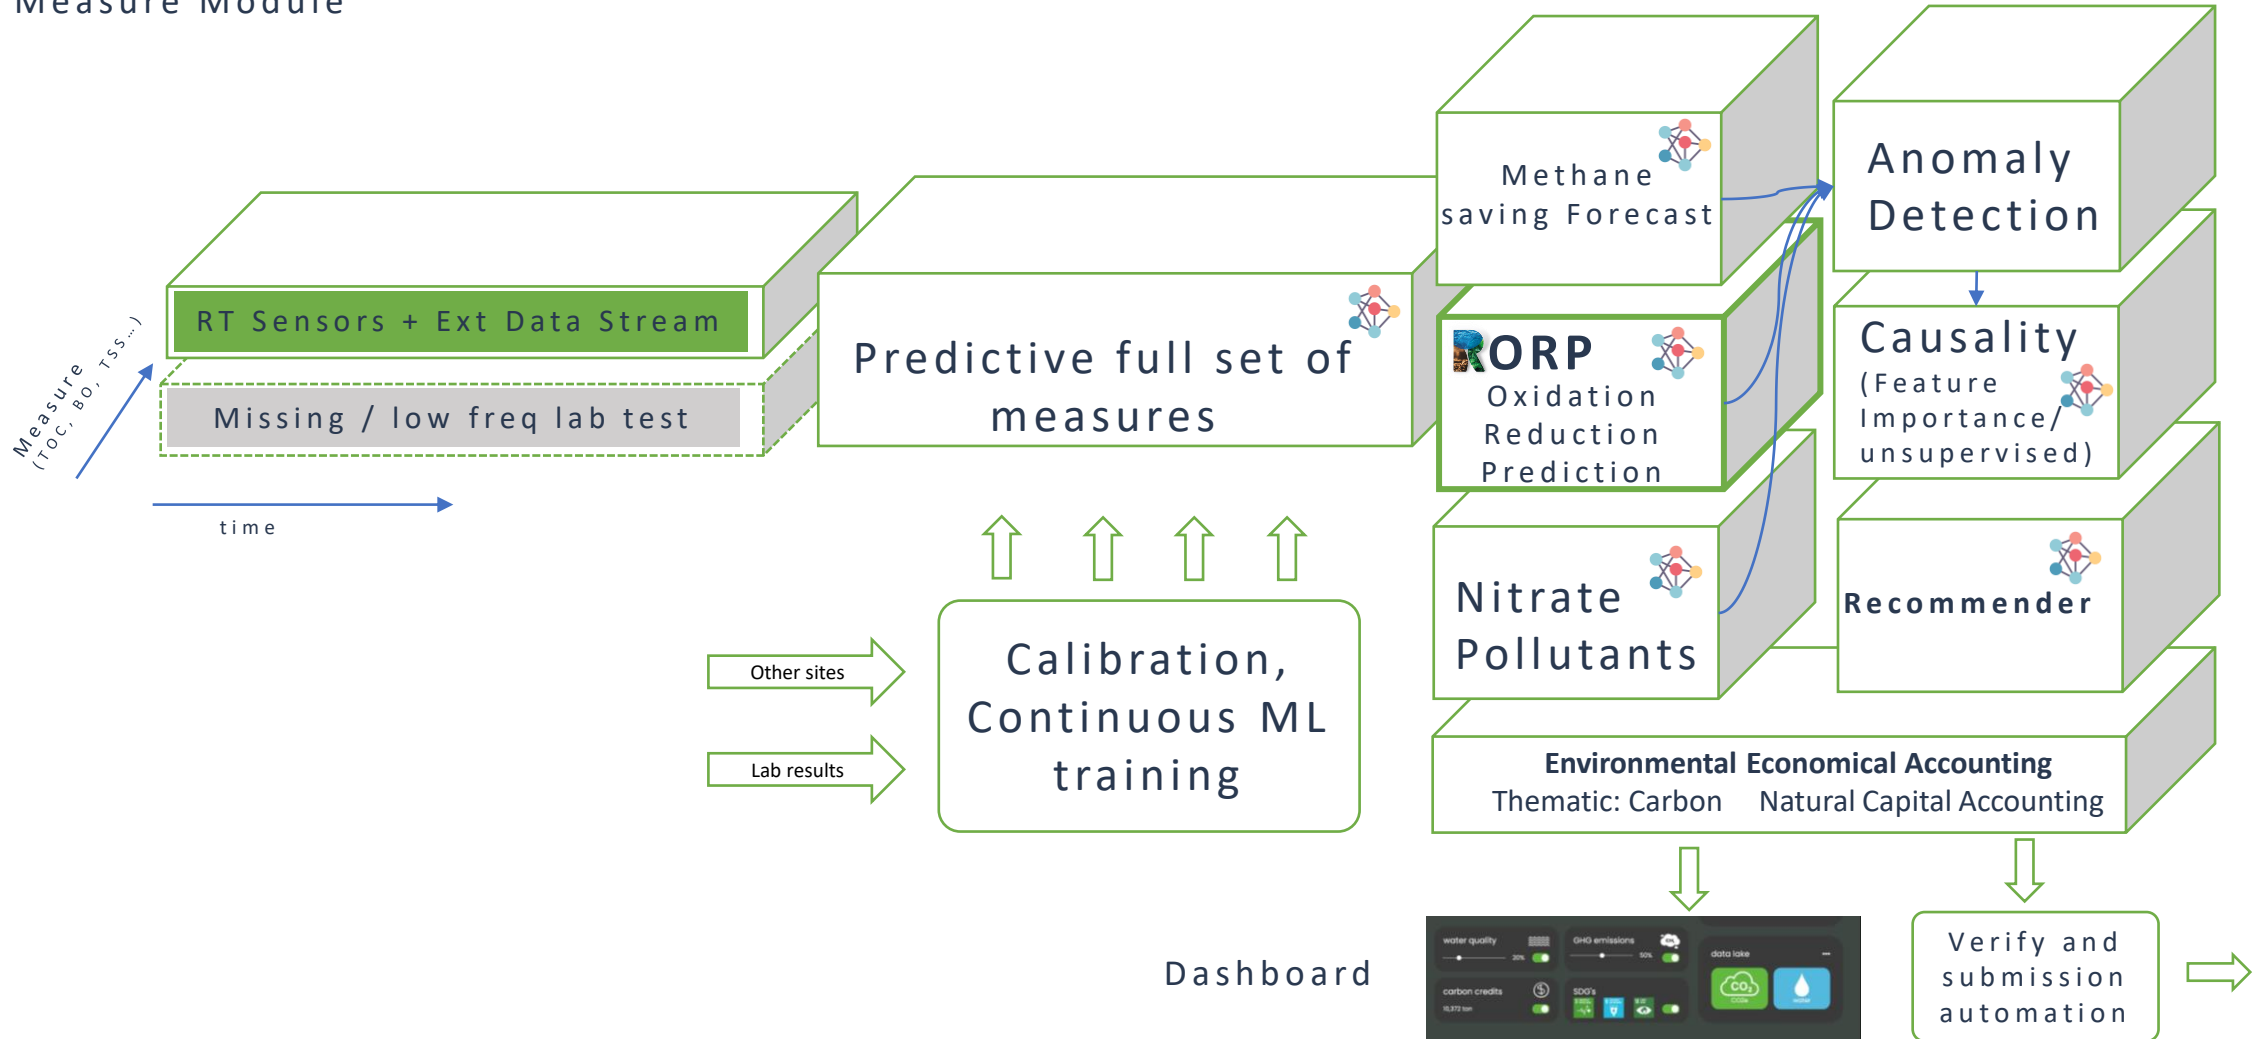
Measure Module

RT Sensors + Ext Data Stream

Missing / low freq lab test

Measure (TOC, BO, TSS...)

time

Predictive full set of measures

Methane saving Forecast

ORP Oxidation Reduction Prediction

Nitrate Pollutants

Anomaly Detection

Causality (Feature Importance/ unsupervised)

Recommender

Other sites

Lab results

Calibration, Continuous ML training

Environmental Economical Accounting
Thematic: Carbon Natural Capital Accounting

Dashboard

water quality
GHG emissions
data lake
carbon credits
SDG's

Verify and submission automation